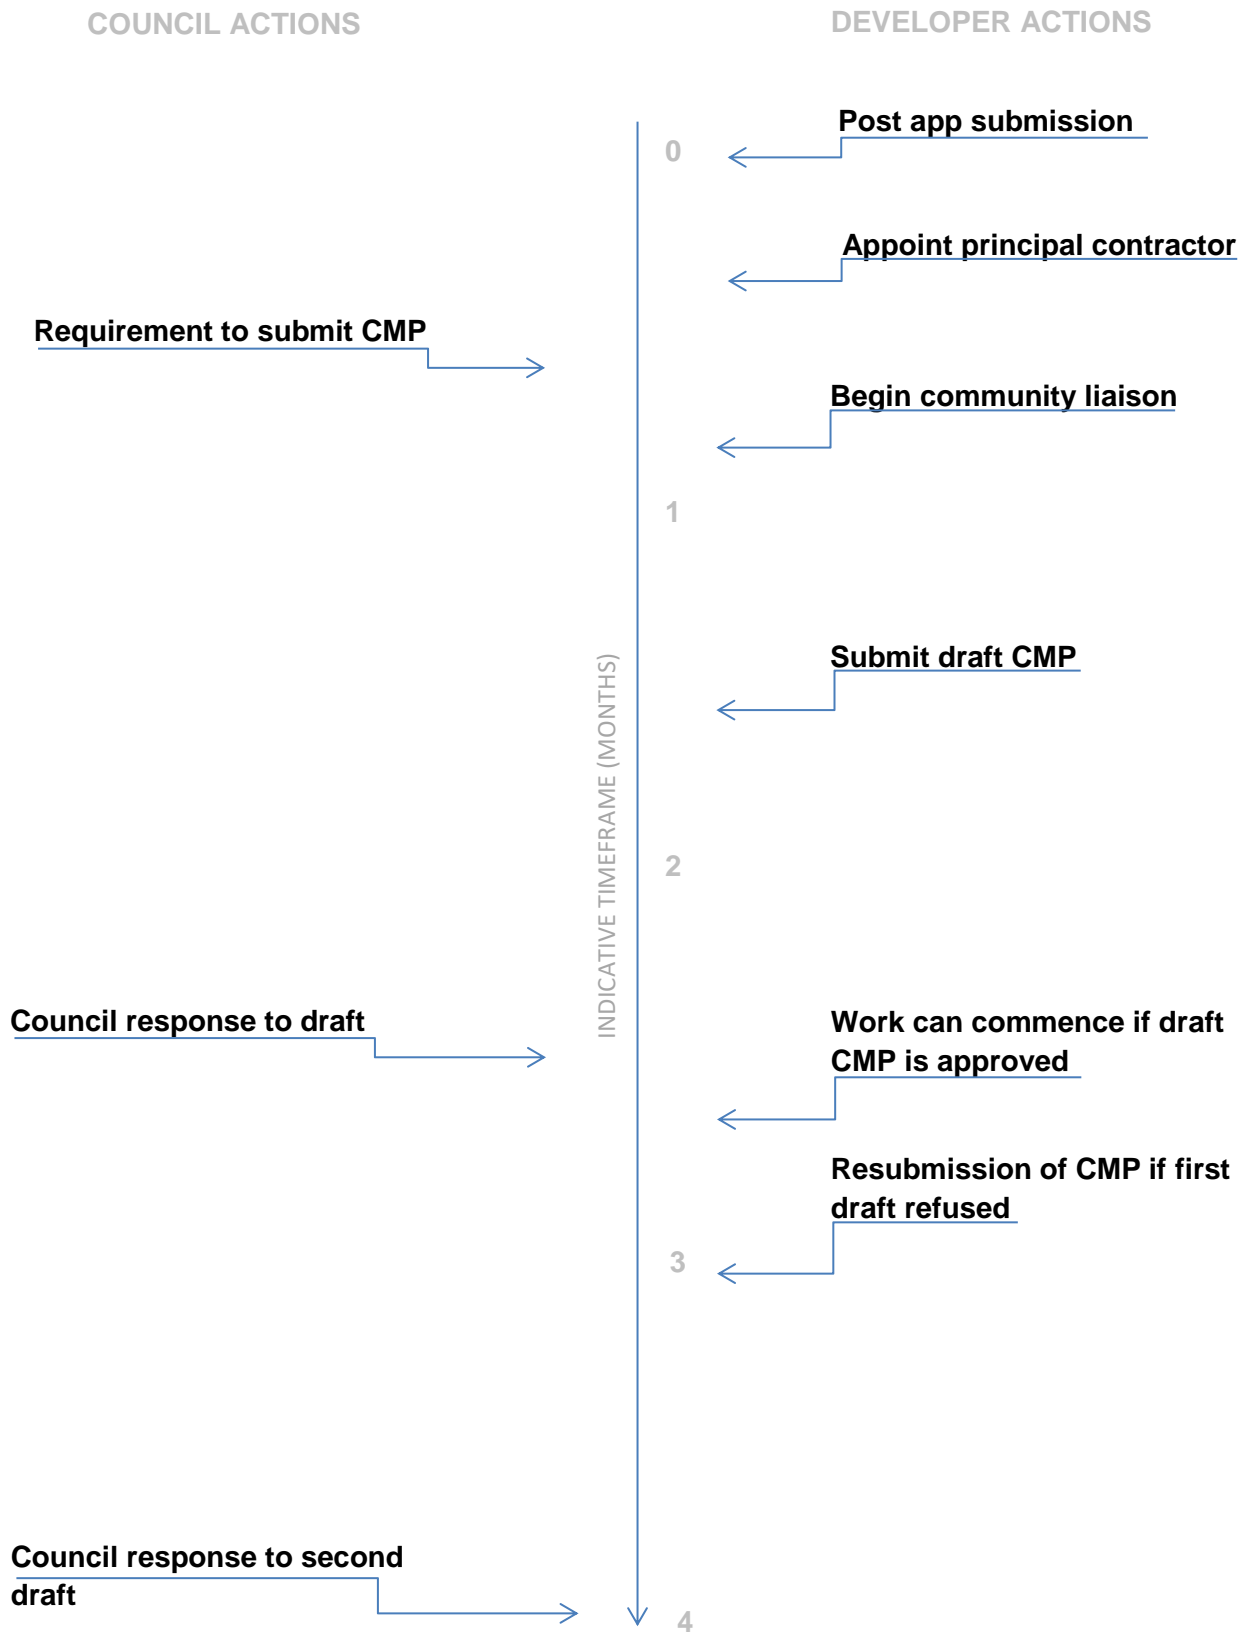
COUNCIL ACTIONS

DEVELOPER ACTIONS

Post app submission

0

Appoint principal contractor

Requirement to submit CMP

Begin community liaison

1

Submit draft CMP

INDICATIVE TIMEFRAME (MONTHS)

2

Council response to draft

Work can commence if draft CMP is approved

Resubmission of CMP if first draft refused

3

Council response to second draft

4